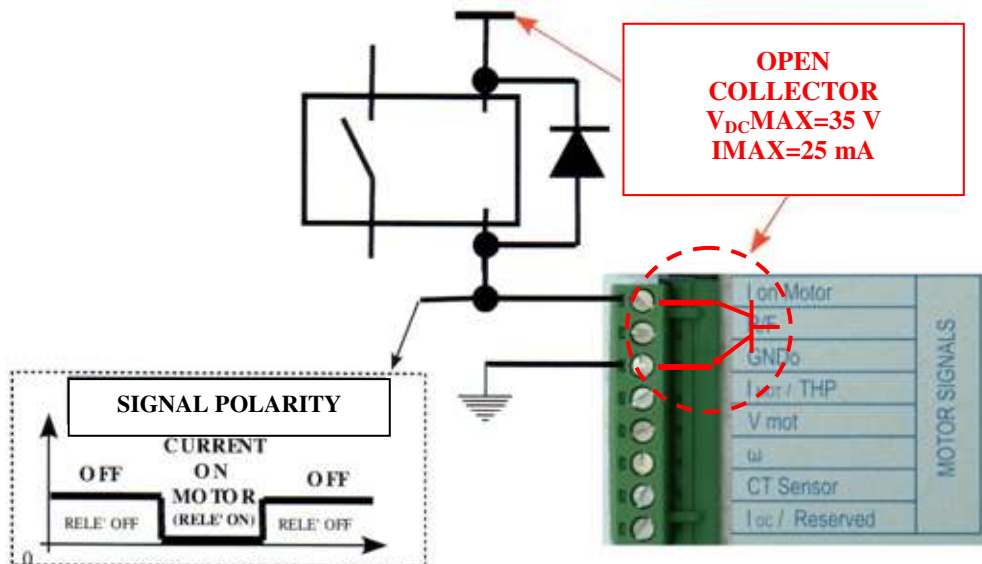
OPEN COLLECTOR
$V_{DC}$MAX=35 V
IMAX=25 mA

I on Motor
R/F
GNDo
I or / THP
V mot
ω
CT Sensor
I oc / Reserved

MOTOR SIGNALS

SIGNAL POLARITY

OFF
RELE' OFF

CURRENT ON MOTOR
(RELE' ON)

OFF
RELE' OFF

0